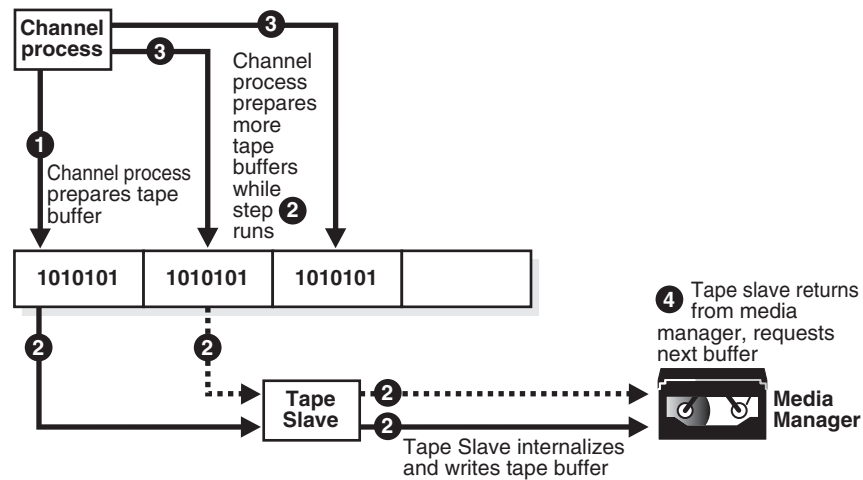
Channel process

3

3

Channel process prepares more tape buffers while step 2 runs

1

Channel process prepares tape buffer

| 1010101 | 1010101 | 1010101 | |
|---|---|---|---|

4 Tape slave returns from media manager, requests next buffer

2

2

Tape Slave

2

2

Media Manager

Tape Slave internalizes and writes tape buffer